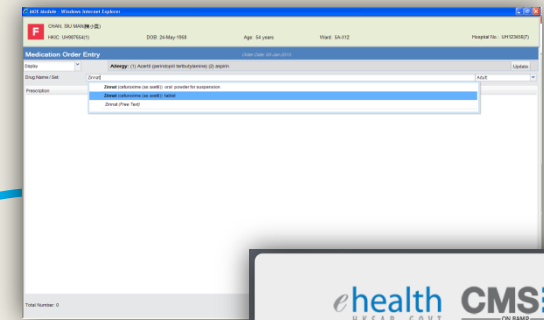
MOE Module - Windows Internet Explorer

F

CHAN, SIU MAN(陳小雯)

HKIC: UH987654(1)

DOB: 24-May-1958

Age: 54 years

Ward: 6A.K12

Hospital No.: UH12345678(7)

Medication Order Entry

Order Date: 03-Jan-2013

Display

Allergy: (1) Acarid (periodopril terbutylamine) (2) aspirin

Update

Drug Name / Set

Zinnat

Adult

Prescription

Zinnat (cefuroxime (as axetil)) oral powder for suspension

Zinnat (cefuroxime (as axetil)) tablet

Zinnat (Free Text)

Total Number: 0

ehealth

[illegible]

CMS

ON RAMP